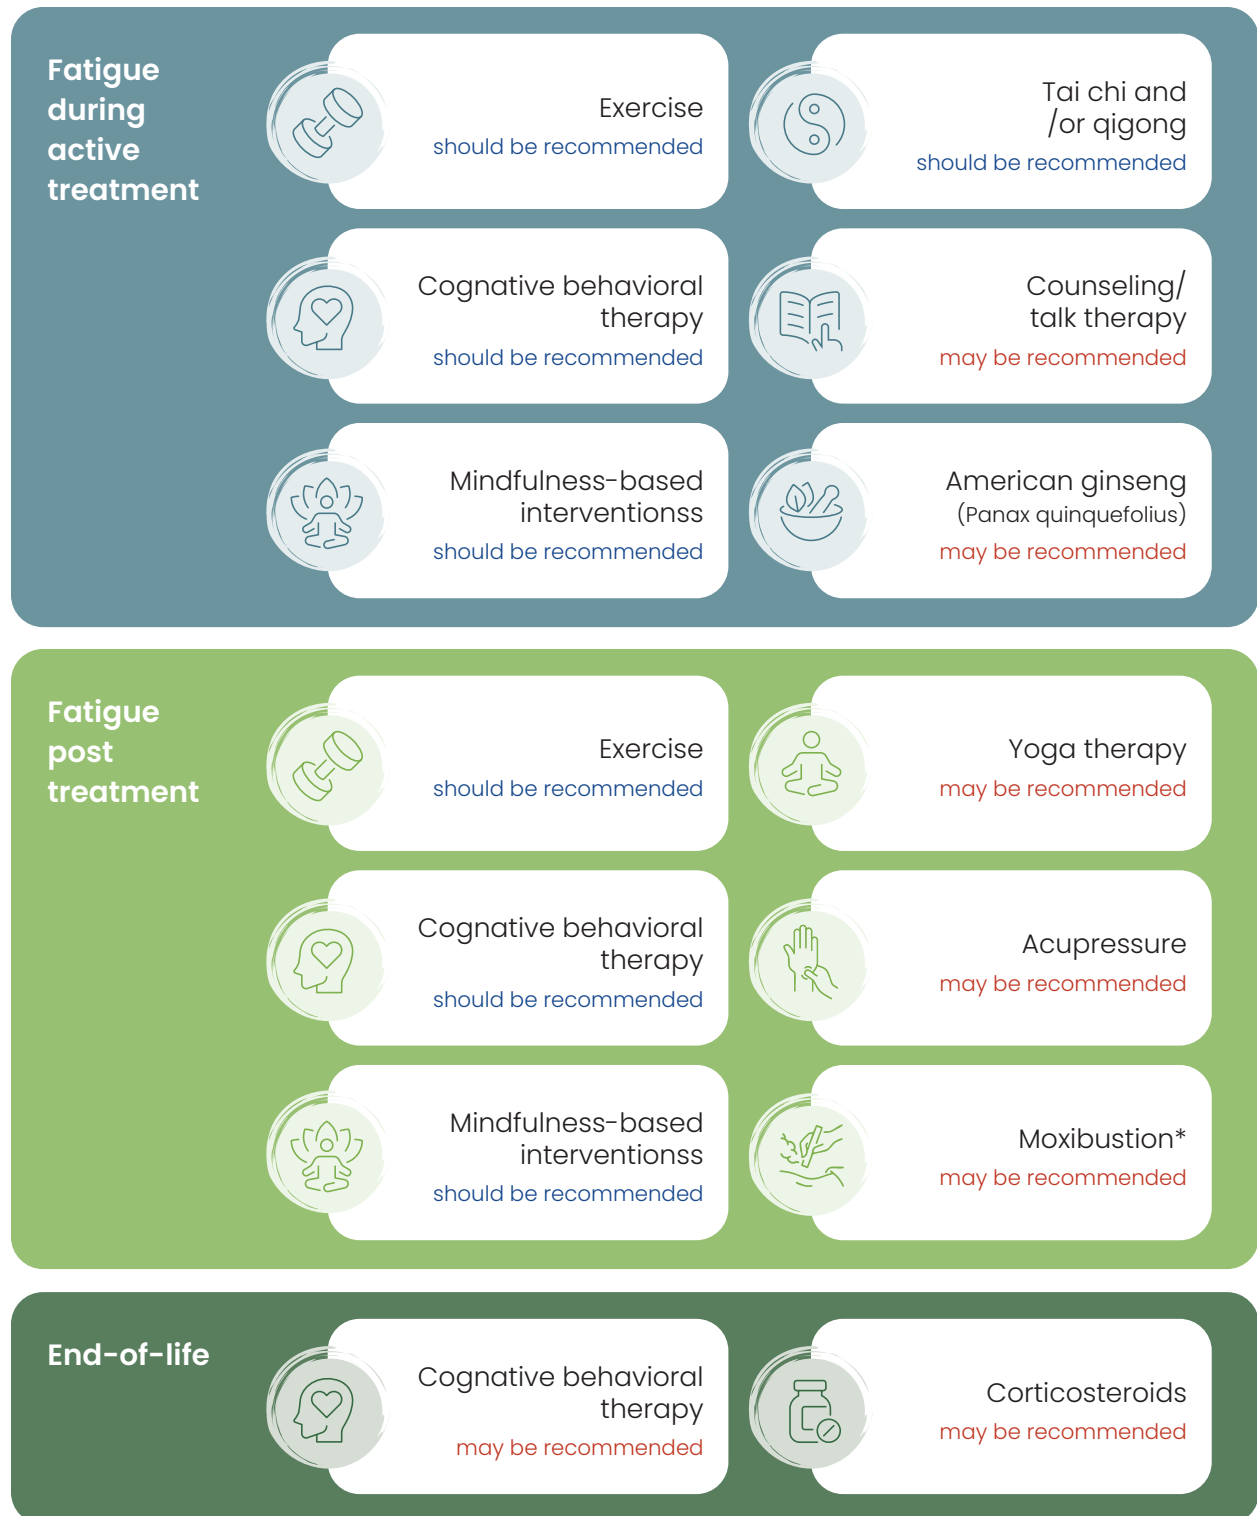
Fatigue during active treatment

Exercise
should be recommended

Tai chi and /or qigong
should be recommended

Cognative behavioral therapy
should be recommended

Counseling/ talk therapy
may be recommended

Mindfulness-based interventionss
should be recommended

American ginseng (Panax quinquefolius)
may be recommended

Fatigue post treatment

Exercise
should be recommended

Yoga therapy
may be recommended

Cognative behavioral therapy
should be recommended

Acupressure
may be recommended

Mindfulness-based interventionss
should be recommended

Moxibustion*
may be recommended

End-of-life

Cognative behavioral therapy
may be recommended

Corticosteroids
may be recommended